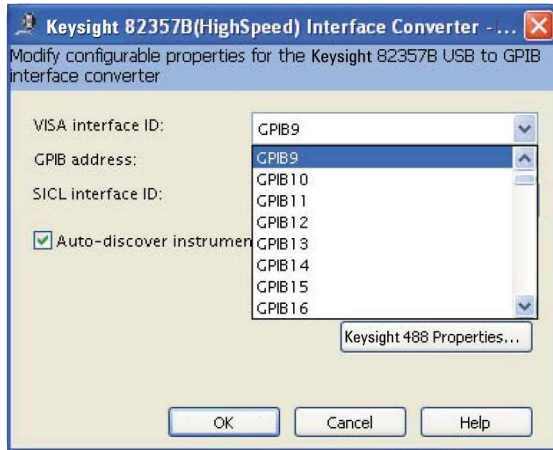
Keysight 82357B(HighSpeed) Interface Converter - ...

Modify configurable properties for the Keysight 82357B USB to GPIB interface converter

VISA interface ID:

GPIB9

GPIB address:

SICL interface ID:

Auto-discover instrumen

GPIB9
GPIB10
GPIB11
GPIB12
GPIB13
GPIB14
GPIB15
GPIB16

Keysight 488 Properties...

OK

Cancel

Help